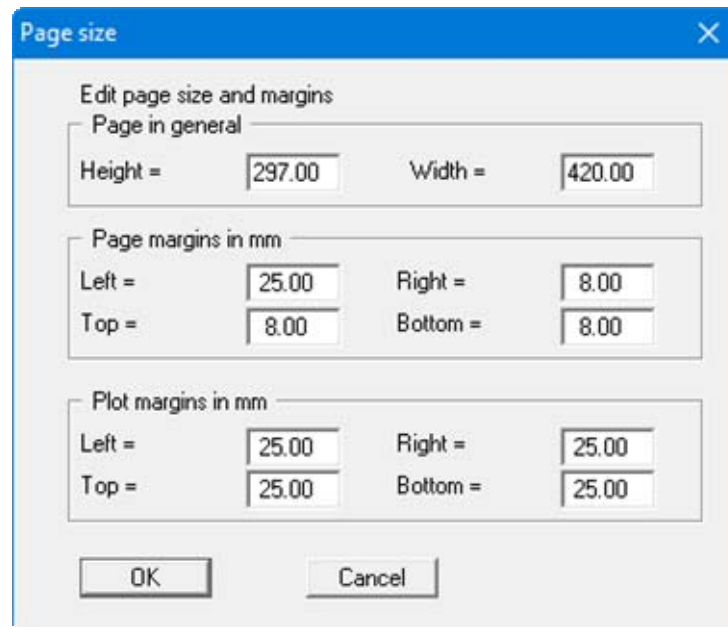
Page size

Edit page size and margins

Page in general

Height = 297.00 Width = 420.00

Page margins in mm

Left = 25.00 Right = 8.00

Top = 8.00 Bottom = 8.00

Plot margins in mm

Left = 25.00 Right = 25.00

Top = 25.00 Bottom = 25.00

OK Cancel